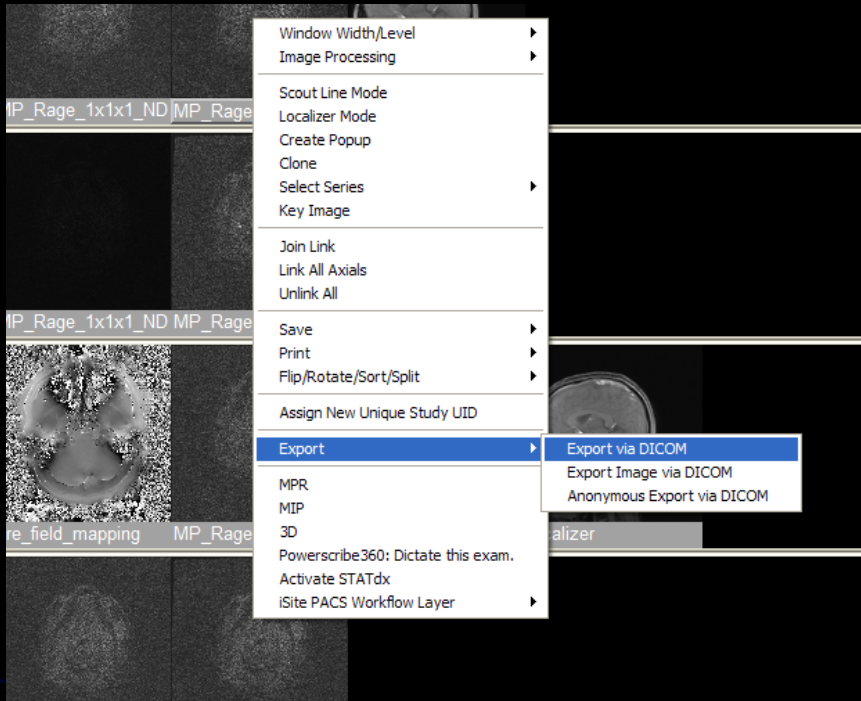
MP_Rage_1x1x1_ND MP_Rage

Window Width/Level
Image Processing

Scout Line Mode
Localizer Mode
Create Popup
Clone
Select Series
Key Image

Join Link
Link All Axials
Unlink All

MP_Rage_1x1x1_ND MP_Rage

Save
Print
Flip/Rotate/Sort/Split

Assign New Unique Study UID

Export

Export via DICOM
Export Image via DICOM
Anonymous Export via DICOM

MPR
MIP
3D

re_field_mapping MP_Rage alizer

Powerscribe360: Dictate this exam.
Activate STATdx
iSite PACS Workflow Layer